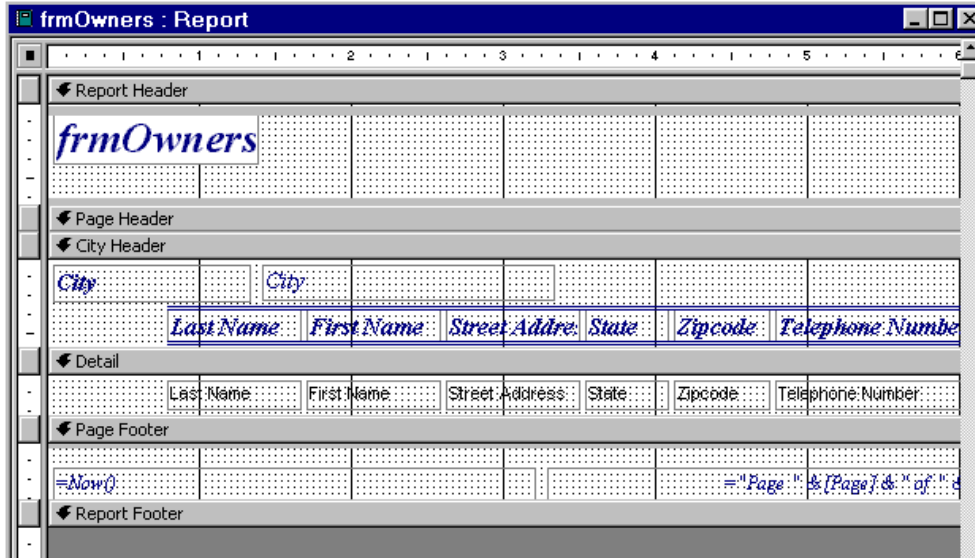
frmOwners : Report

1 2 3 4 5 6

Report Header

frmOwners

Page Header

City Header

City City

Last Name First Name Street Addre: State Zipcode Telephone Numbe

Detail

Last Name First Name Street Address State Zipcode Telephone Number

Page Footer

=Now() ="Page " & [Page] & " of " &

Report Footer